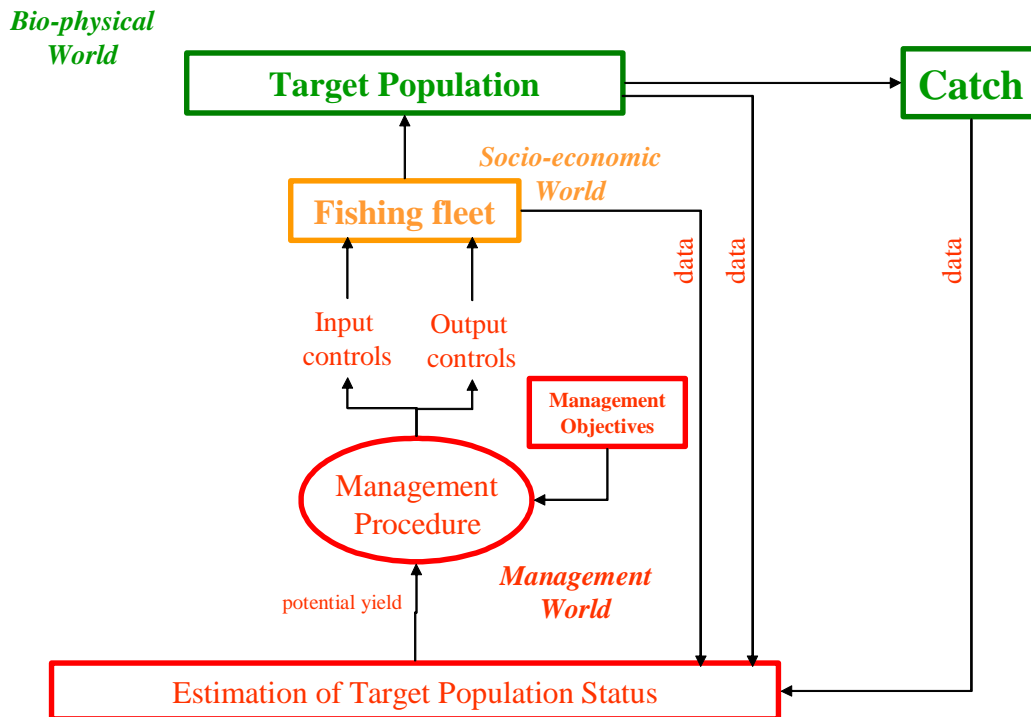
Bio-physical World

Target Population

Catch

Socio-economic World

Fishing fleet

data

data

data

Input controls

Output controls

Management Objectives

Management Procedure

Management World

potential yield

Estimation of Target Population Status